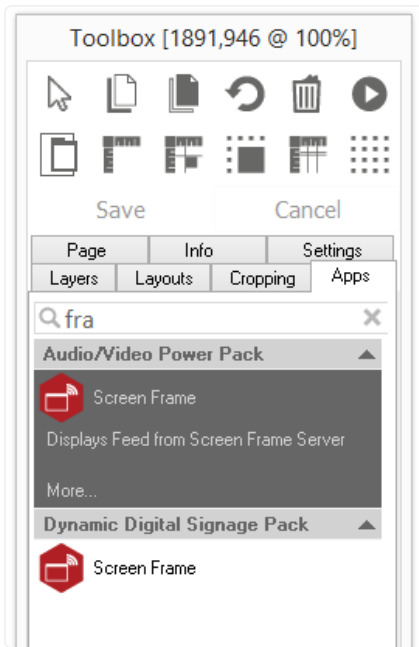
Toolbox [1891,946 @ 100%]

Save
Cancel

Page
Info
Settings
Layers
Layouts
Cropping
Apps

fra

Audio/Video Power Pack

Screen Frame

Displays Feed from Screen Frame Server

More...

Dynamic Digital Signage Pack

Screen Frame